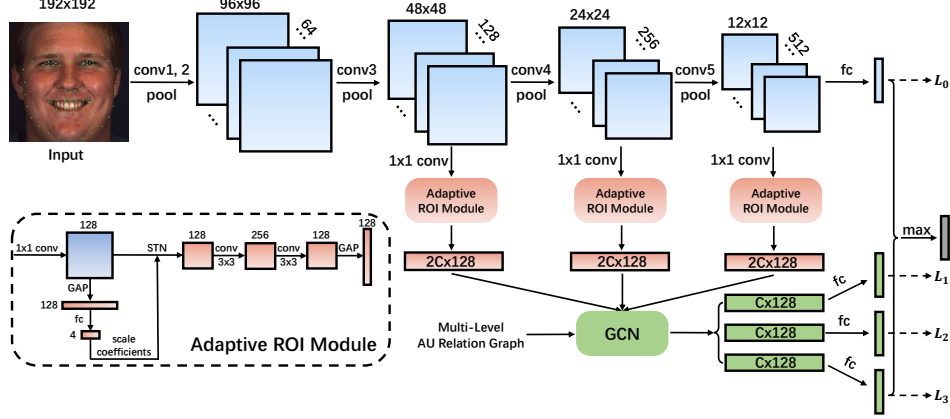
192x192

Input

conv1, 2
pool

96x96
64

conv3
pool

48x48
128

conv4
pool

24x24
256

conv5
pool

12x12
512

fc

$L_0$

1x1 conv

Adaptive ROI Module

2Cx128

1x1 conv

Adaptive ROI Module

2Cx128

1x1 conv

Adaptive ROI Module

2Cx128

max

1x1 conv
128
GAP
128
fc
4
scale coefficients
STN
128
conv 3x3
256
conv 3x3
128
GAP
128

Adaptive ROI Module

Multi-Level AU Relation Graph

GCN

Cx128
fc
$L_1$

Cx128
fc
$L_2$

Cx128
fc
$L_3$